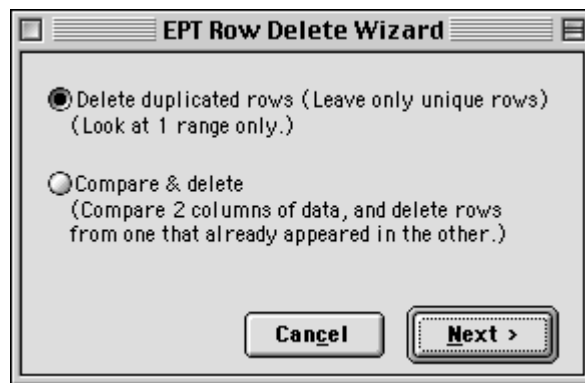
EPT Row Delete Wizard

Delete duplicated rows (Leave only unique rows)
(Look at 1 range only.)

Compare & delete
(Compare 2 columns of data, and delete rows from one that already appeared in the other.)

Cancel

Next >